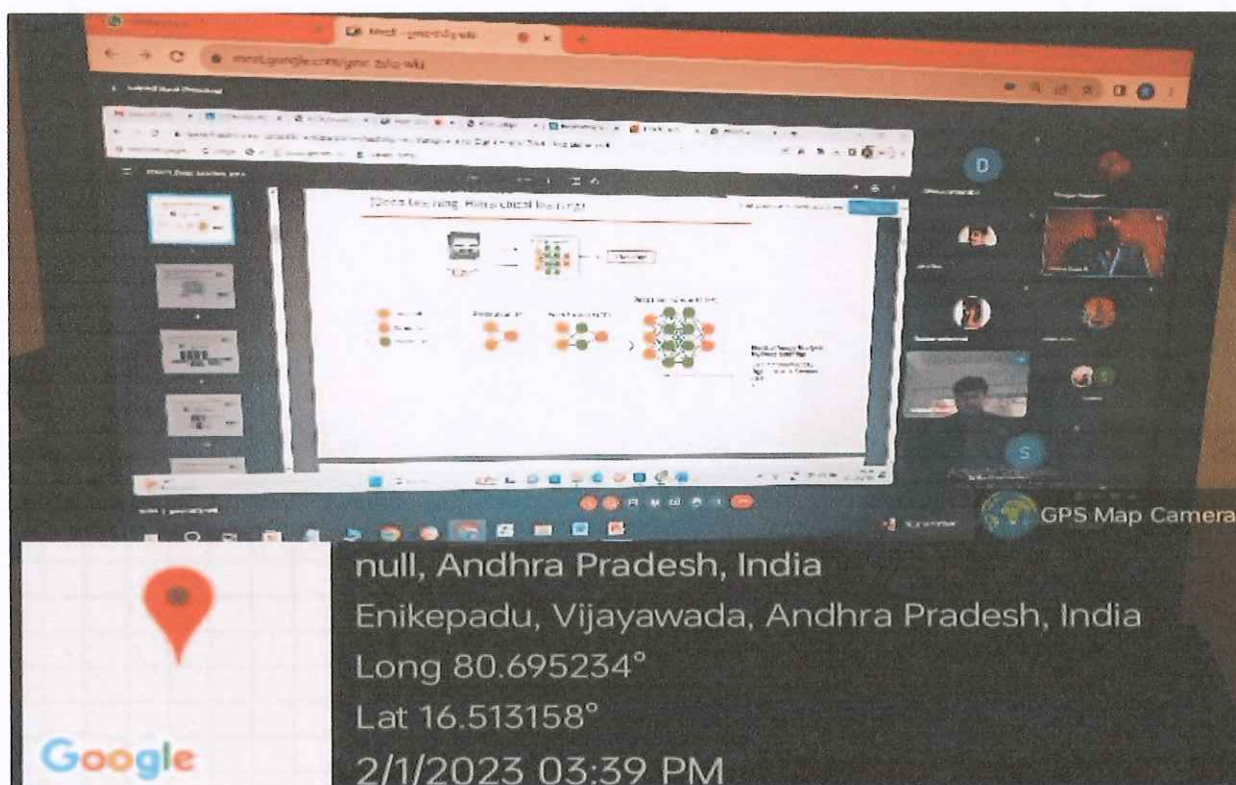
meet.google.com

Deep Learning: Hierarchical learning

GPS Map Camera

null, Andhra Pradesh, India
Enikepadu, Vijayawada, Andhra Pradesh, India
Long 80.695234°
Lat 16.513158°
2/1/2023 03:39 PM

Google